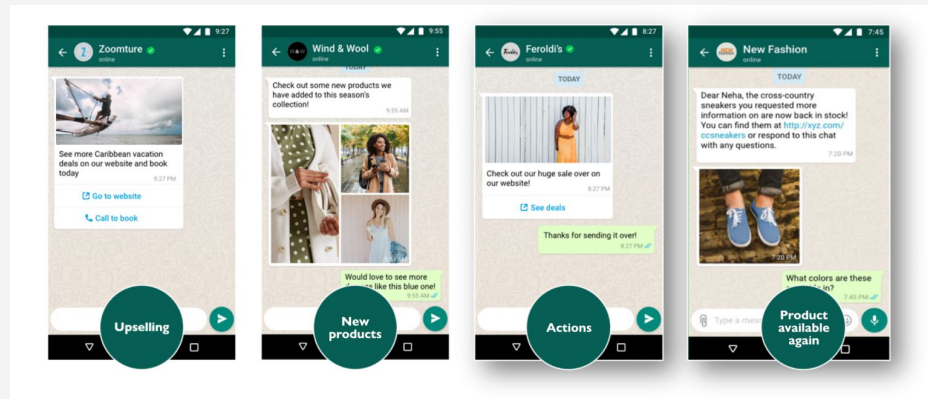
9:27
Zoomture
online
See more Caribbean vacation deals on our website and book today
9:27 PM
Go to website
Call to book
Upselling

9:55
Wind & Wool
online
TODAY
Check out some new products we have added to this season's collection!
9:55 AM
Would love to see more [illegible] like this blue one!
9:55 AM
New products

8:27
Feroldi's
online
TODAY
Check out our huge sale over on our website!
8:27 PM
See deals
Thanks for sending it over!
8:27 PM
Actions

7:45
New Fashion
online
TODAY
Dear Neha, the cross-country sneakers you requested more information on are now back in stock! You can find them at http://xyz.com/ccsneakers or respond to this chat with any questions.
7:20 PM
7:20 PM
What colors are these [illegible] in?
7:45 PM
Type a mess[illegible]
Product available again